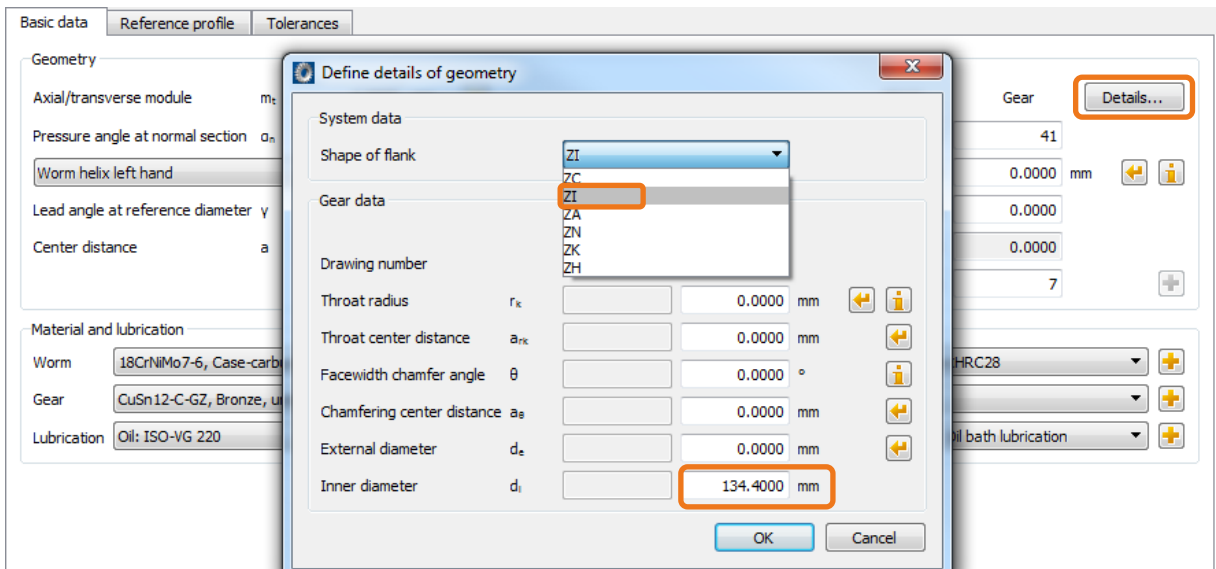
Basic data | Reference profile | Tolerances

Geometry

Axial/transverse module $m_t$

Pressure angle at normal section $\alpha_n$

Worm helix left hand

Lead angle at reference diameter γ

Center distance a

Gear

Details...

41

0.0000 mm

0.0000

0.0000

7

Material and lubrication

Worm 18CrNiMo7-6, Case-carb

Gear CuSn12-C-GZ, Bronze, u

Lubrication Oil: ISO-VG 220

HRC28

il bath lubrication

Define details of geometry

System data

Shape of flank ZI

ZC
ZI
ZA
ZN
ZK
ZH

Gear data

Drawing number

Throat radius $r_k$ 0.0000 mm

Throat center distance $a_{rk}$ 0.0000 mm

Facewidth chamfer angle θ 0.0000 °

Chamfering center distance $a_\theta$ 0.0000 mm

External diameter $d_e$ 0.0000 mm

Inner diameter $d_i$ 134.4000 mm

OK Cancel